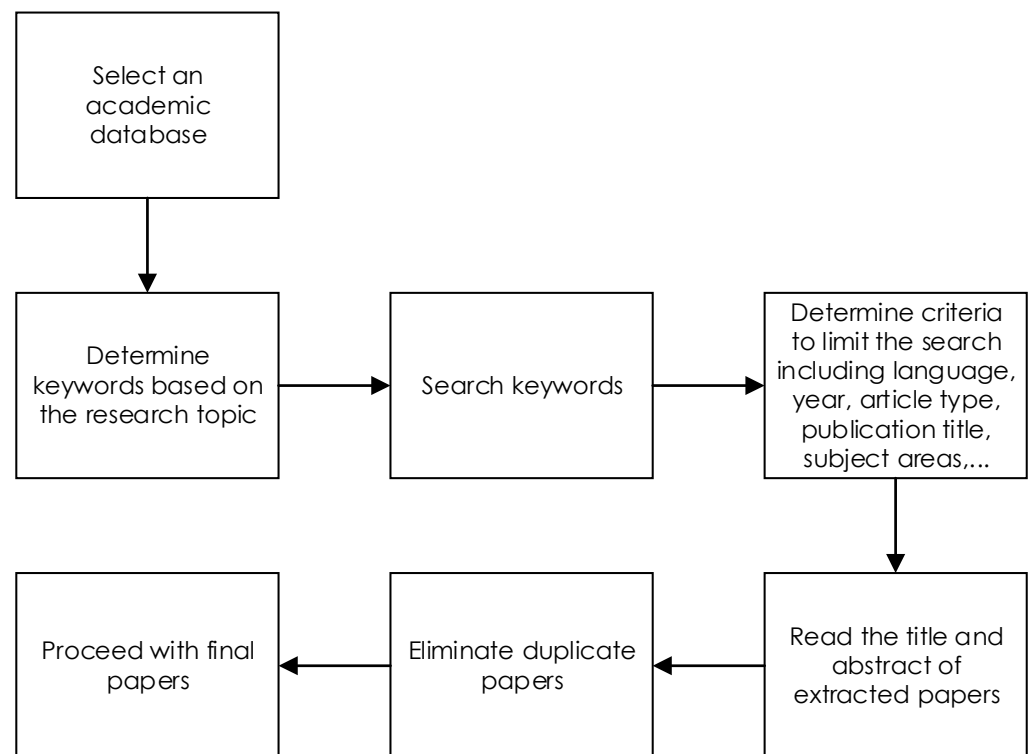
Select an academic database

Determine keywords based on the research topic

Search keywords

Determine criteria to limit the search including language, year, article type, publication title, subject areas,...

Read the title and abstract of extracted papers

Eliminate duplicate papers

Proceed with final papers